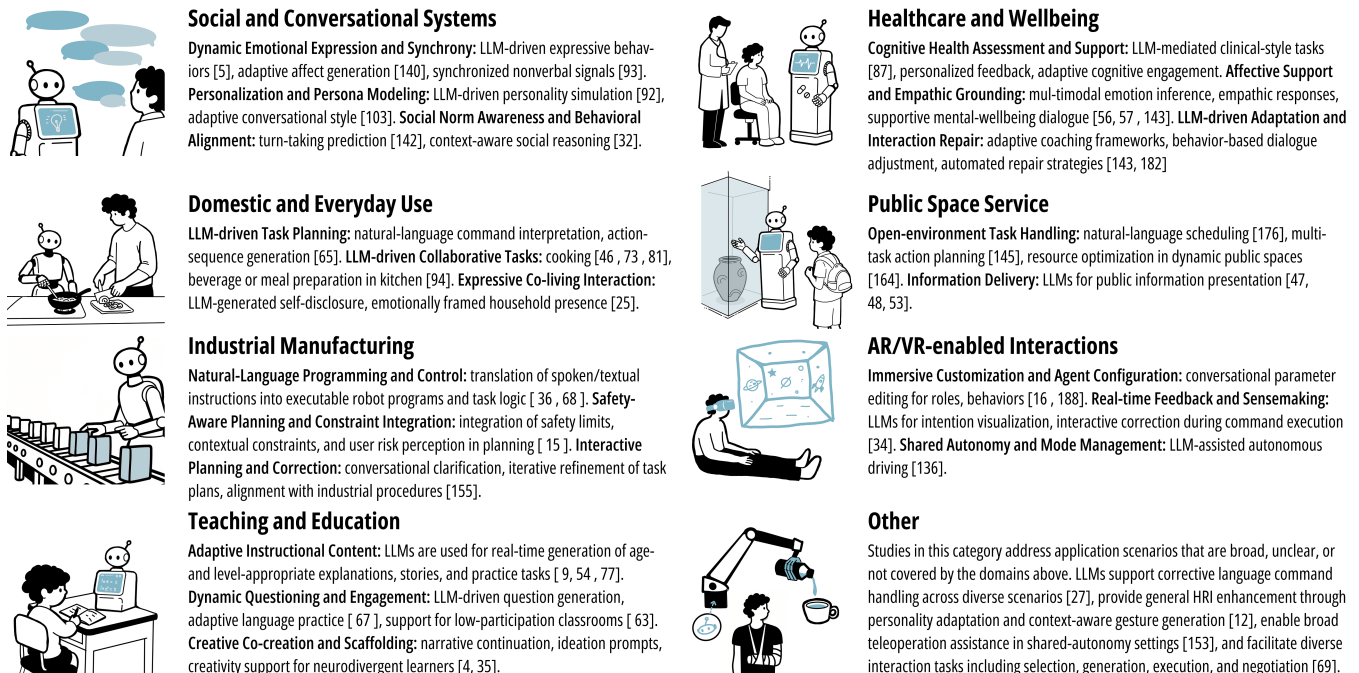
Social and Conversational Systems

Dynamic Emotional Expression and Synchrony: LLM-driven expressive behaviors [5], adaptive affect generation [140], synchronized nonverbal signals [93]. Personalization and Persona Modeling: LLM-driven personality simulation [92], adaptive conversational style [103]. Social Norm Awareness and Behavioral Alignment: turn-taking prediction [142], context-aware social reasoning [32].

Domestic and Everyday Use

LLM-driven Task Planning: natural-language command interpretation, action-sequence generation [65]. LLM-driven Collaborative Tasks: cooking [46 , 73 , 81], beverage or meal preparation in kitchen [94]. Expressive Co-living Interaction: LLM-generated self-disclosure, emotionally framed household presence [25].

Industrial Manufacturing

Natural-Language Programming and Control: translation of spoken/textual instructions into executable robot programs and task logic [ 36 , 68 ]. Safety-Aware Planning and Constraint Integration: integration of safety limits, contextual constraints, and user risk perception in planning [ 15 ]. Interactive Planning and Correction: conversational clarification, iterative refinement of task plans, alignment with industrial procedures [155].

Teaching and Education

Adaptive Instructional Content: LLMs are used for real-time generation of age- and level-appropriate explanations, stories, and practice tasks [ 9, 54 , 77]. Dynamic Questioning and Engagement: LLM-driven question generation, adaptive language practice [ 67 ], support for low-participation classrooms [ 63]. Creative Co-creation and Scaffolding: narrative continuation, ideation prompts, creativity support for neurodivergent learners [4, 35].

Healthcare and Wellbeing

Cognitive Health Assessment and Support: LLM-mediated clinical-style tasks [87], personalized feedback, adaptive cognitive engagement. Affective Support and Empathic Grounding: mul-timodal emotion inference, empathic responses, supportive mental-wellbeing dialogue [56, 57 , 143]. LLM-driven Adaptation and Interaction Repair: adaptive coaching frameworks, behavior-based dialogue adjustment, automated repair strategies [143, 182]

Public Space Service

Open-environment Task Handling: natural-language scheduling [176], multi-task action planning [145], resource optimization in dynamic public spaces [164]. Information Delivery: LLMs for public information presentation [47, 48, 53].

AR/VR-enabled Interactions

Immersive Customization and Agent Configuration: conversational parameter editing for roles, behaviors [16 , 188]. Real-time Feedback and Sensemaking: LLMs for intention visualization, interactive correction during command execution [34]. Shared Autonomy and Mode Management: LLM-assisted autonomous driving [136].

Other

Studies in this category address application scenarios that are broad, unclear, or not covered by the domains above. LLMs support corrective language command handling across diverse scenarios [27], provide general HRI enhancement through personality adaptation and context-aware gesture generation [12], enable broad teleoperation assistance in shared-autonomy settings [153], and facilitate diverse interaction tasks including selection, generation, execution, and negotiation [69].